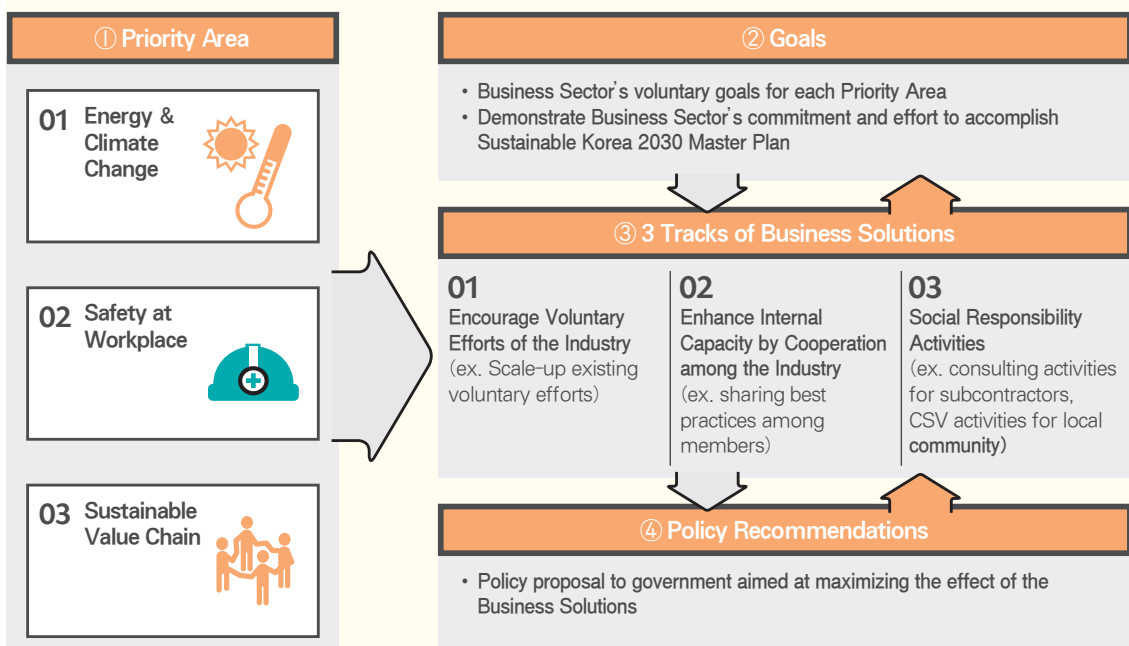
① Priority Area

01 Energy & Climate Change

02 Safety at Workplace

03 Sustainable Value Chain

② Goals

• Business Sector's voluntary goals for each Priority Area
• Demonstrate Business Sector's commitment and effort to accomplish Sustainable Korea 2030 Master Plan

③ 3 Tracks of Business Solutions

01
Encourage Voluntary Efforts of the Industry
(ex. Scale-up existing voluntary efforts)

02
Enhance Internal Capacity by Cooperation among the Industry
(ex. sharing best practices among members)

03
Social Responsibility Activities
(ex. consulting activities for subcontractors, CSV activities for local community)

④ Policy Recommendations

• Policy proposal to government aimed at maximizing the effect of the Business Solutions